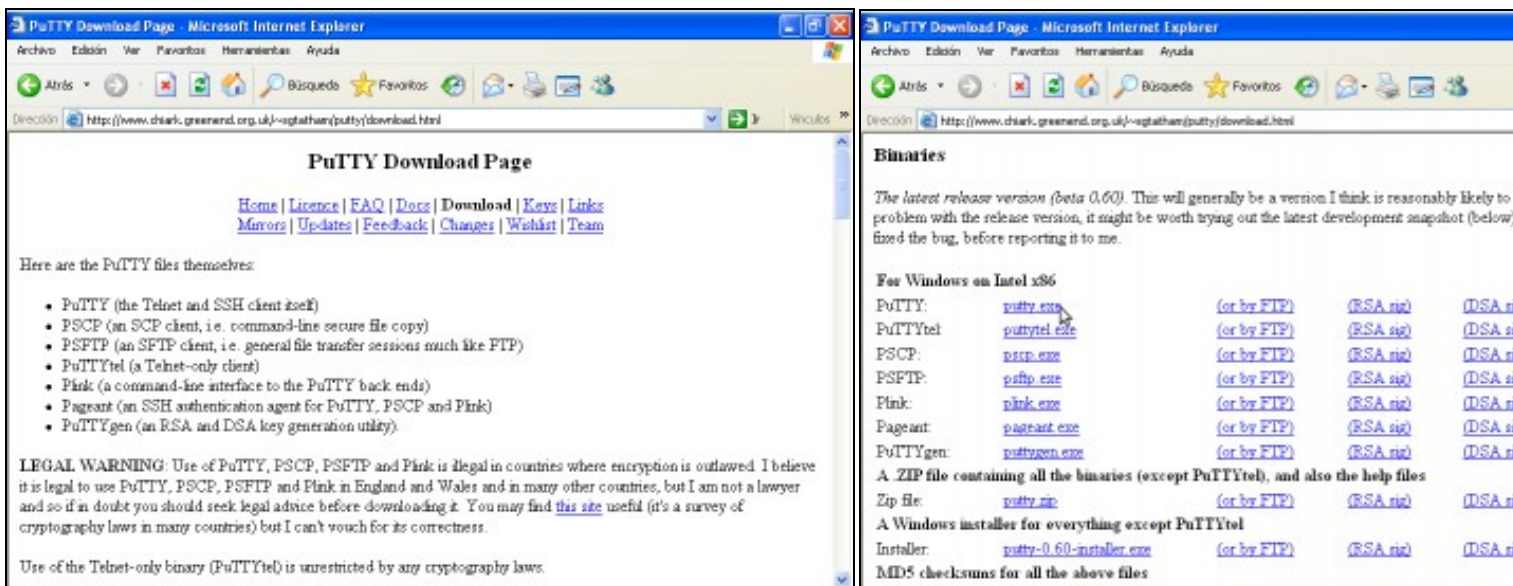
PuTTY Download Page - Microsoft Internet Explorer
Archivo Edición Ver Favoritos Herramientas Ayuda
Atrás Búsqueda Favoritos
Dirección http://www.chiark.greenend.org.uk/~sgtatham/putty/download.html Vínculos

PuTTY Download Page

Home | Licence | FAQ | Docs | Download | Keys | Links
Mirrors | Updates | Feedback | Changes | Wishlist | Team

Here are the PuTTY files themselves:

- PuTTY (the Telnet and SSH client itself)
- PSCP (an SCP client, i.e. command-line secure file copy)
- PSFTP (an SFTP client, i.e. general file transfer sessions much like FTP)
- PuTTYtel (a Telnet-only client)
- Plink (a command-line interface to the PuTTY back ends)
- Pageant (an SSH authentication agent for PuTTY, PSCP and Plink)
- PuTTYgen (an RSA and DSA key generation utility).

LEGAL WARNING: Use of PuTTY, PSCP, PSFTP and Plink is illegal in countries where encryption is outlawed. I believe it is legal to use PuTTY, PSCP, PSFTP and Plink in England and Wales and in many other countries, but I am not a lawyer and so if in doubt you should seek legal advice before downloading it. You may find this site useful (it's a survey of cryptography laws in many countries) but I can't vouch for its correctness.

Use of the Telnet-only binary (PuTTYtel) is unrestricted by any cryptography laws.

PuTTY Download Page - Microsoft Internet Explorer
Archivo Edición Ver Favoritos Herramientas Ayuda
Atrás Búsqueda Favoritos
Dirección http://www.chiark.greenend.org.uk/~sgtatham/putty/download.html

Binaries

The latest release version (beta 0.60). This will generally be a version I think is reasonably likely to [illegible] problem with the release version, it might be worth trying out the latest development snapshot (below) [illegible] fixed the bug, before reporting it to me.

For Windows on Intel x86

| | | | | |
|---|---|---|---|---|
| PuTTY: | putty.exe | (or by FTP) | (RSA sig) | (DSA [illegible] |
| PuTTYtel: | puttytel.exe | (or by FTP) | (RSA sig) | (DSA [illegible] |
| PSCP: | pscp.exe | (or by FTP) | (RSA sig) | (DSA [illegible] |
| PSFTP: | psftp.exe | (or by FTP) | (RSA sig) | (DSA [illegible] |
| Plink: | plink.exe | (or by FTP) | (RSA sig) | (DSA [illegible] |
| Pageant: | pageant.exe | (or by FTP) | (RSA sig) | (DSA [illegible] |
| PuTTYgen: | puttygen.exe | (or by FTP) | (RSA sig) | (DSA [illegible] |

A .ZIP file containing all the binaries (except PuTTYtel), and also the help files

| | | | | |
|---|---|---|---|---|
| Zip file: | putty.zip | (or by FTP) | (RSA sig) | (DSA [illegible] |

A Windows installer for everything except PuTTYtel

| | | | | |
|---|---|---|---|---|
| Installer: | putty-0.60-installer.exe | (or by FTP) | (RSA sig) | (DSA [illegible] |

MD5 checksums for all the above files